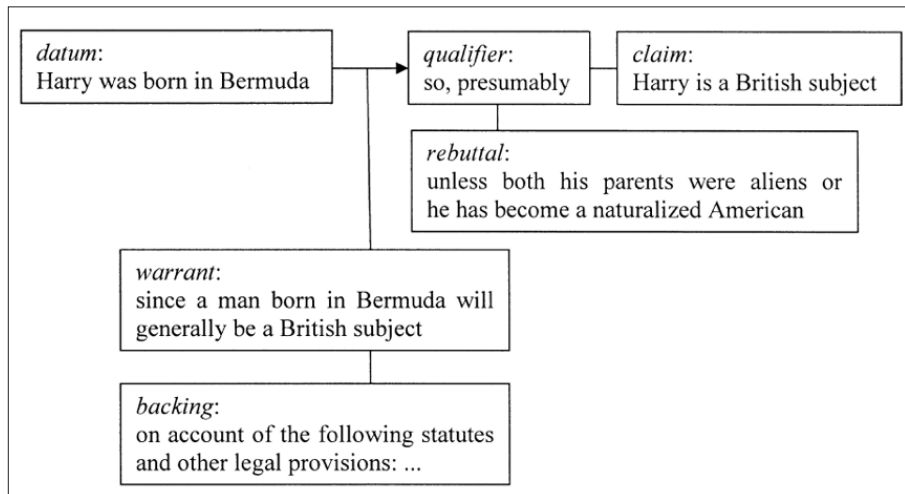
datum:
Harry was born in Bermuda

qualifier:
so, presumably

claim:
Harry is a British subject

rebuttal:
unless both his parents were aliens or he has become a naturalized American

warrant:
since a man born in Bermuda will generally be a British subject

backing:
on account of the following statutes and other legal provisions: ...